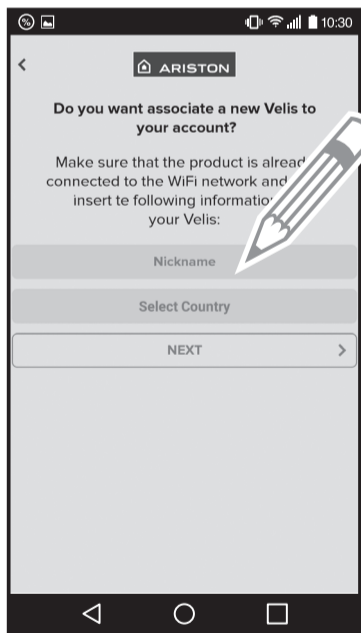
10:30

<

ARISTON

Do you want associate a new Velis to your account?

Make sure that the product is alread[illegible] connected to the WiFi network and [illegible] insert te following informatio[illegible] your Velis:

Nickname

Select Country

NEXT >